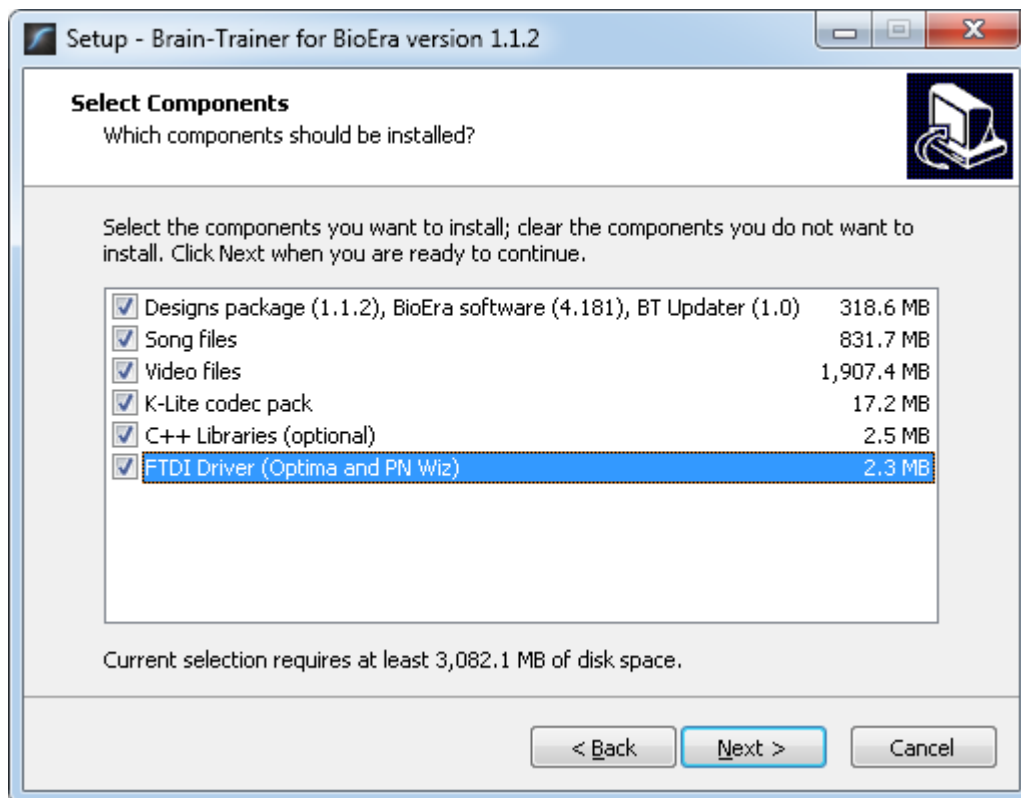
Setup - Brain-Trainer for BioEra version 1.1.2

Select Components
Which components should be installed?

Select the components you want to install; clear the components you do not want to install. Click Next when you are ready to continue.

| | | |
|---|---|---|
| ☑ | Designs package (1.1.2), BioEra software (4.181), BT Updater (1.0) | 318.6 MB |
| ☑ | Song files | 831.7 MB |
| ☑ | Video files | 1,907.4 MB |
| ☑ | K-Lite codec pack | 17.2 MB |
| ☑ | C++ Libraries (optional) | 2.5 MB |
| ☑ | FTDI Driver (Optima and PN Wiz) | 2.3 MB |

Current selection requires at least 3,082.1 MB of disk space.

< Back
Next >
Cancel